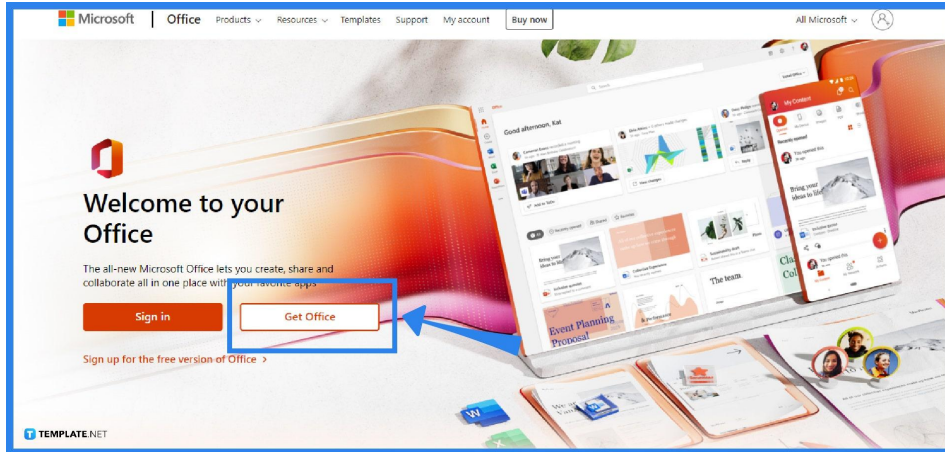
Microsoft | Office Products Resources Templates Support My account Buy now

All Microsoft

Welcome to your Office

The all-new Microsoft Office lets you create, share and collaborate all in one place with your favorite apps

Sign in

Get Office

Sign up for the free version of Office >

Good afternoon, Kat

My Content

Bring your ideas to life

Event Planning Proposal

The team

TEMPLATE.NET